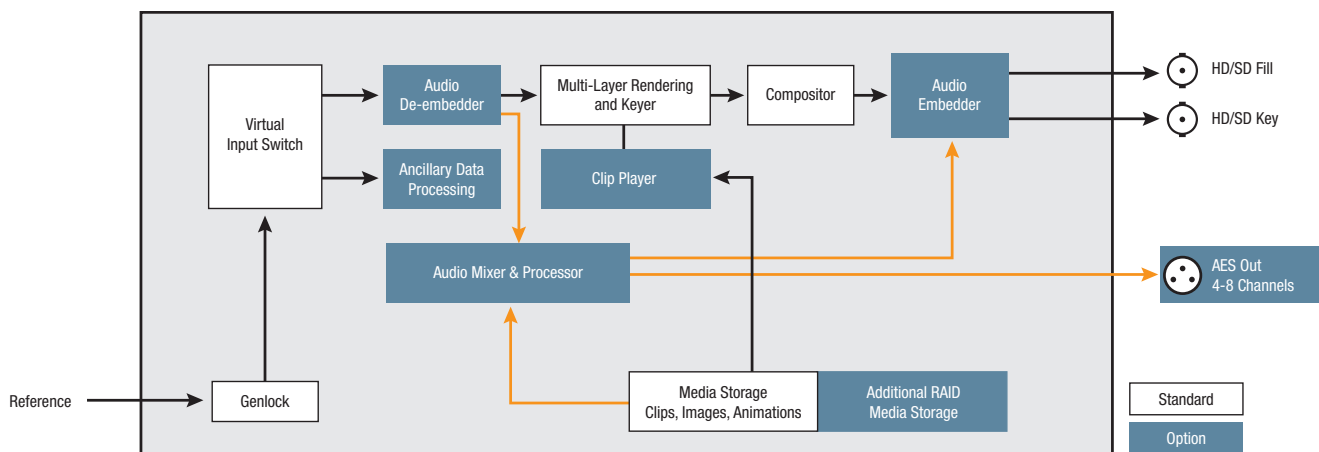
Virtual Input Switch

Audio De-embedder

Ancillary Data Processing

Multi-Layer Rendering and Keyer

Clip Player

Compositor

Audio Embedder

HD/SD Fill

HD/SD Key

Audio Mixer & Processor

AES Out 4-8 Channels

Reference

Genlock

Media Storage Clips, Images, Animations

Additional RAID Media Storage

Standard

Option